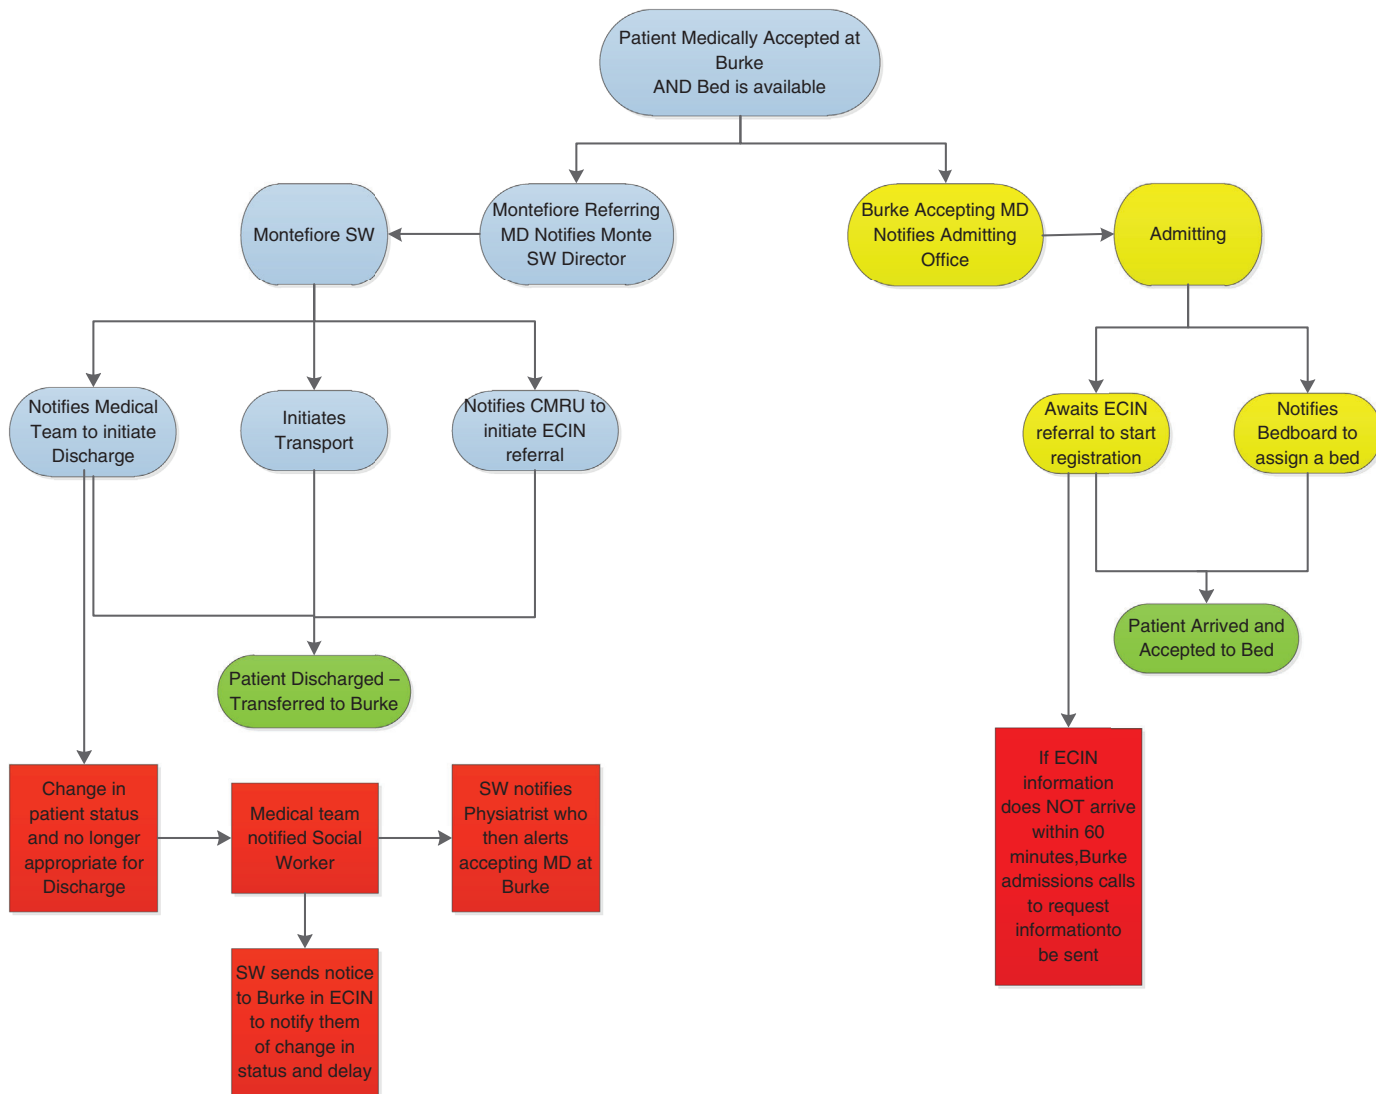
Patient Medically Accepted at Burke
AND Bed is available

Montefiore SW

Montefiore Referring MD Notifies Monte SW Director

Burke Accepting MD Notifies Admitting Office

Admitting

Notifies Medical Team to initiate Discharge

Initiates Transport

Notifies CMRU to initiate ECIN referral

Awaits ECIN referral to start registration

Notifies Bedboard to assign a bed

Patient Arrived and Accepted to Bed

Patient Discharged – Transferred to Burke

If ECIN information does NOT arrive within 60 minutes,Burke admissions calls to request informationto be sent

Change in patient status and no longer appropriate for Discharge

Medical team notified Social Worker

SW notifies Physiatrist who then alerts accepting MD at Burke

SW sends notice to Burke in ECIN to notify them of change in status and delay